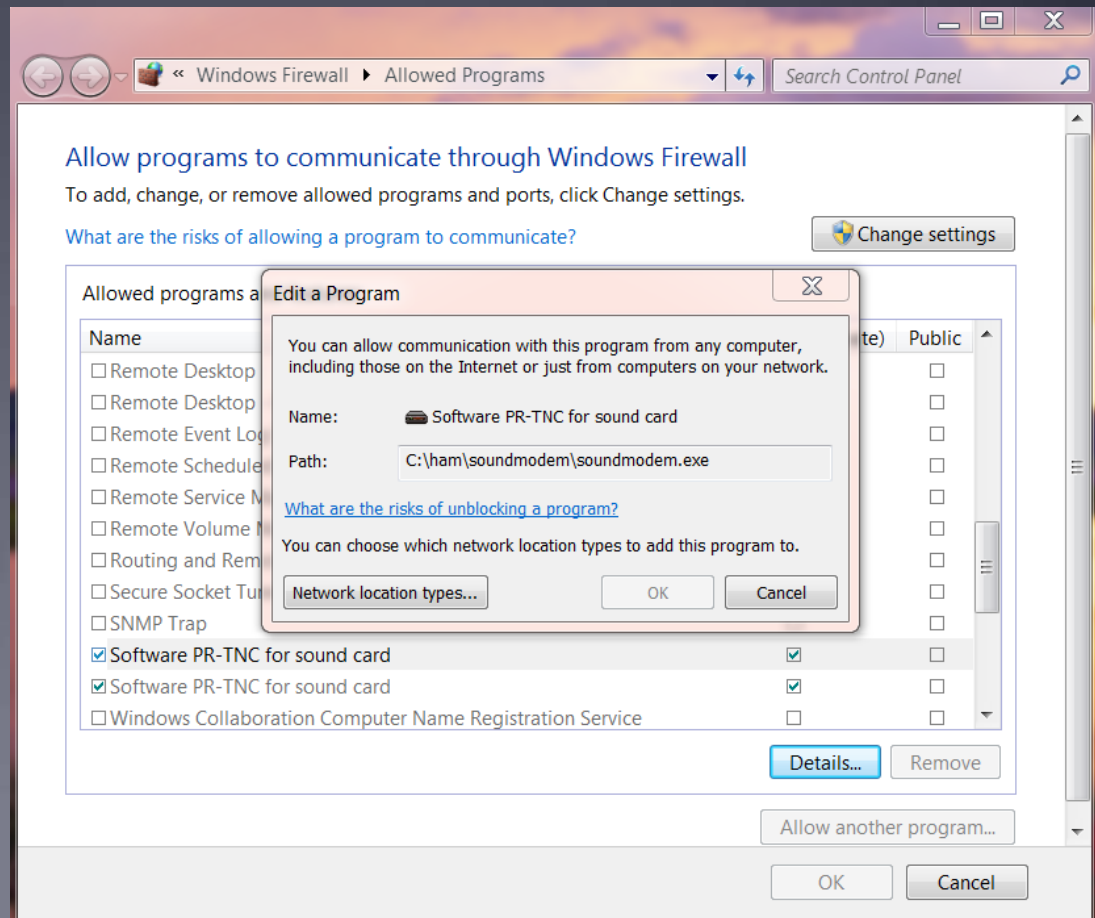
« Windows Firewall ▸ Allowed Programs

Search Control Panel

Allow programs to communicate through Windows Firewall

To add, change, or remove allowed programs and ports, click Change settings.

What are the risks of allowing a program to communicate?

Change settings

Allowed programs a

| Name | te) | Public |
|---|---|---|
| ☐ Remote Desktop | | ☐ |
| ☐ Remote Desktop | | ☐ |
| ☐ Remote Event Lo | | ☐ |
| ☐ Remote Schedule | | ☐ |
| ☐ Remote Service M | | ☐ |
| ☐ Remote Volume M | | ☐ |
| ☐ Routing and Rem | | ☐ |
| ☐ Secure Socket Tu | | ☐ |
| ☐ SNMP Trap | | ☐ |
| ☑ Software PR-TNC for sound card | ☑ | ☐ |
| ☑ Software PR-TNC for sound card | ☑ | ☐ |
| ☐ Windows Collaboration Computer Name Registration Service | ☐ | ☐ |

Details...

Remove

Allow another program...

OK

Cancel

Edit a Program

You can allow communication with this program from any computer, including those on the Internet or just from computers on your network.

Name: Software PR-TNC for sound card

Path: C:\ham\soundmodem\soundmodem.exe

What are the risks of unblocking a program?

You can choose which network location types to add this program to.

Network location types...

OK

Cancel